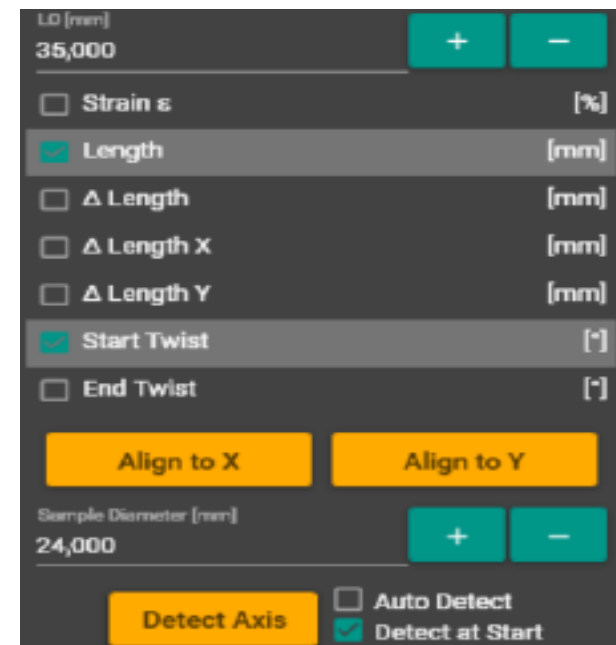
L0 [mm]
35,000
+
−
Strain ε [%]
Length [mm]
Δ Length [mm]
Δ Length X [mm]
Δ Length Y [mm]
Start Twist [°]
End Twist [°]
Align to X
Align to Y
Sample Diameter [mm]
24,000
+
−
Detect Axis
Auto Detect
Detect at Start